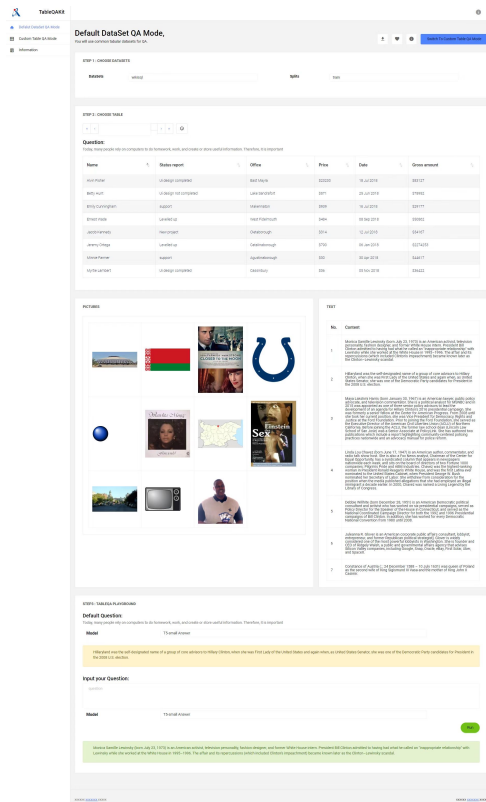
TableQAKit

Default DataSet QA Mode

Custom Table QA Mode

Information

Default DataSet QA Mode,

You will see common tabular datasets for QA.

Switch To Custom Table QA Mode

STEP 1 : CHOOSE DATASETS

Datasets

Splits

STEP 2 : CHOOSE TABLE

Question:

Today, many people rely on computers to do homework, work, and create or store useful information. Therefore, it is important

| Name | Status report | Office | Price | Date | Gross amount |
|---|---|---|---|---|---|
| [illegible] | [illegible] | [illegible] | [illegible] | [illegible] | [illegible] |

PICTURES

TEXT

| No. | Content |
|---|---|
| 1 | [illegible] |
| 2 | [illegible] |
| 3 | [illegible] |
| 4 | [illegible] |
| 5 | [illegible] |
| 6 | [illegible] |
| 7 | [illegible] |

STEP3 : TABLEQA PLAYGROUND

Today, many people rely on computers to do homework, work, and create or store useful information. Therefore, it is important

Default Question:

Model

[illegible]

Input your Question:

Question

Model

Run

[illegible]